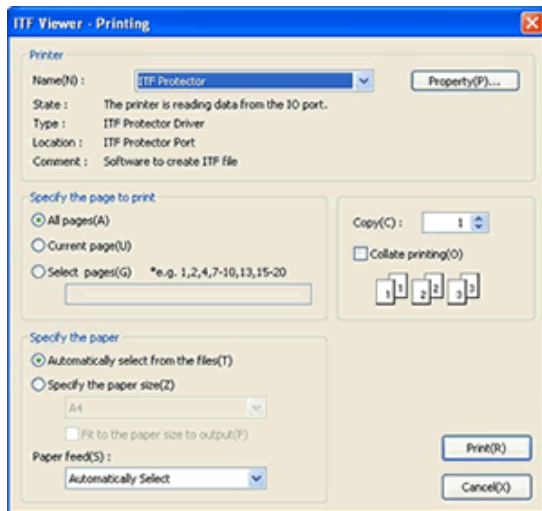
ITF Viewer - Printing

Printer

Name(N) : ITF Protector

Property(P)...

State : The printer is reading data from the IO port.

Type : ITF Protector Driver

Location : ITF Protector Port

Comment : Software to create ITF file

Specify the page to print

All pages(A)

Current page(U)

Select pages(G) *e.g. 1,2,4,7-10,13,15-20

Copy(C) : 1

Collate printing(O)

1 1 2 2 3 3

Specify the paper

Automatically select from the files(T)

Specify the paper size(Z)

A4

Fit to the paper size to output(F)

Paper feed(S) :

Automatically Select

Print(R)

Cancel(X)